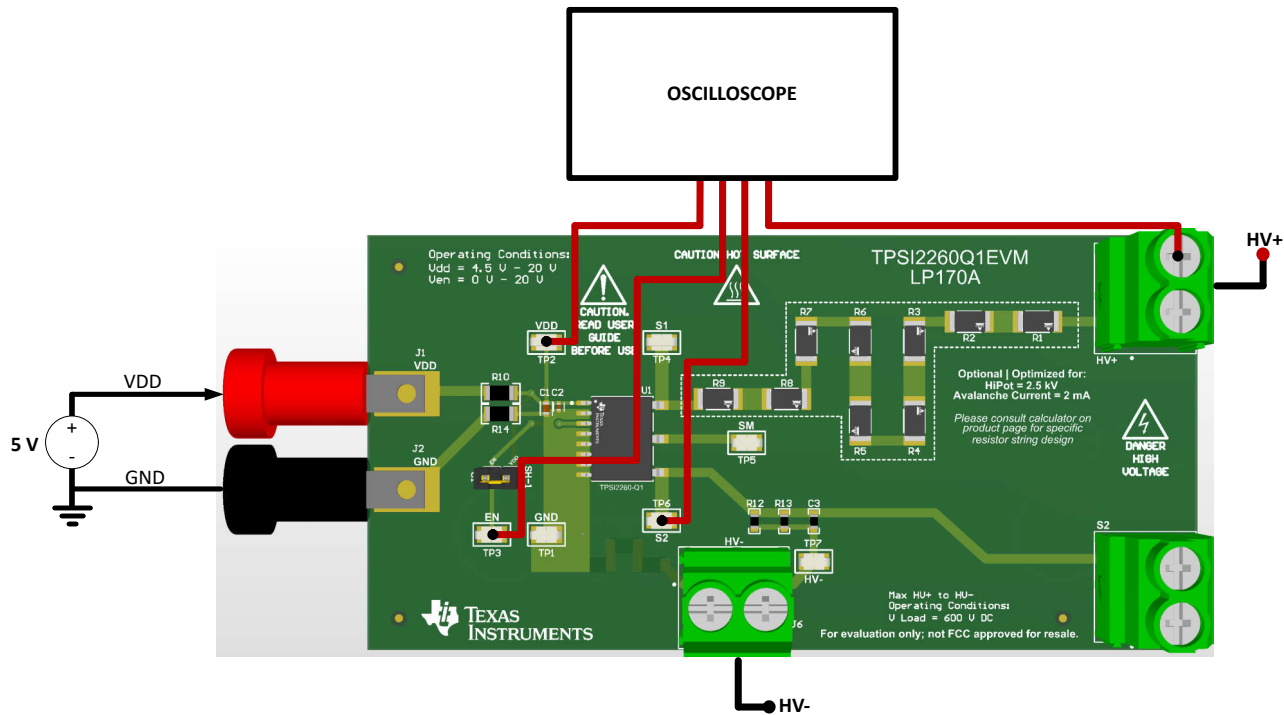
OSCILLOSCOPE

HV+

Operating Conditions:
Vdd = 4.5 V - 20 V
Ven = 0 V - 20 V

CAUTION HOT SURFACE

TPSI2260Q1EVM
LP170A

CAUTION READ USER GUIDE BEFORE USE

VDD
TP2

S1
TP4

R7 R6 R3 R2 R1

HV+

VDD

5 V

GND

J1
VDD

J2
GND

R10
R14

C1 C2

U1

R9 R8

SM
TP5

R5 R4

Optional | Optimized for:
HiPot = 2.5 kV
Avalanche Current = 2 mA

Please consult calculator on product page for specific resistor string design

DANGER HIGH VOLTAGE

SH-1

TPSI2260-Q1

EN
TP3

GND
TP1

TP6
S2

R12 R13 C3

TP7
HV-

HV-

S2

J6

Max HV+ to HV-
Operating Conditions:
V Load = 600 V DC

For evaluation only; not FCC approved for resale.

TEXAS INSTRUMENTS

HV-